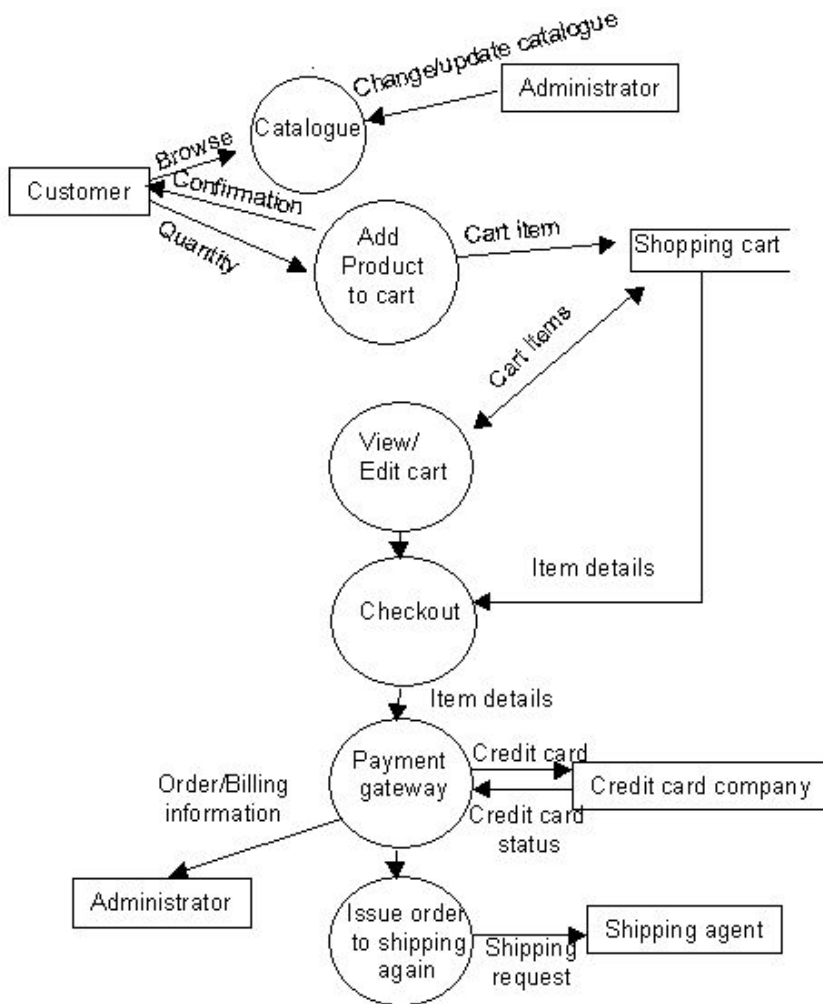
Change/update catalogue
Catalogue
Administrator
Browse
Customer
Confimation
Quantity
Add Product to cart
Cart item
Shopping cart
Cart items
View/ Edit cart
Item details
Checkout
Item details
Payment gateway
Credit card
Credit card company
Credit card status
Order/Billing information
Administrator
Issue order to shipping again
Shipping request
Shipping agent